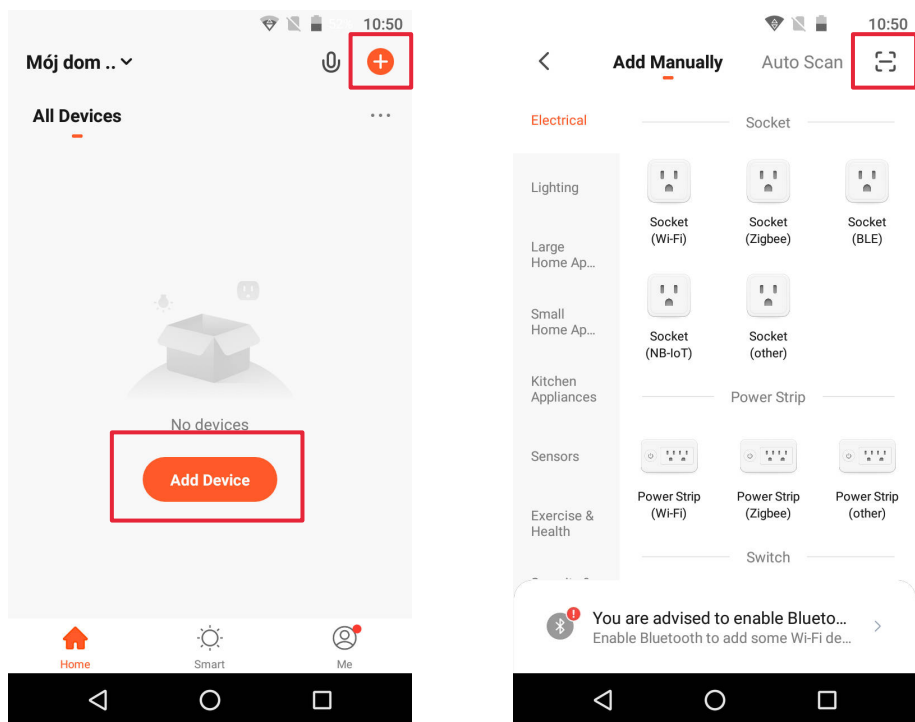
10:50

Mój dom ..

All Devices

No devices

Add Device

Home

Smart

Me

10:50

Add Manually

Auto Scan

Electrical

Lighting

Large Home Ap...

Small Home Ap...

Kitchen Appliances

Sensors

Exercise & Health

Socket

Socket (Wi-Fi)

Socket (Zigbee)

Socket (BLE)

Socket (NB-IoT)

Socket (other)

Power Strip

Power Strip (Wi-Fi)

Power Strip (Zigbee)

Power Strip (other)

Switch

You are advised to enable Blueto...
Enable Bluetooth to add some Wi-Fi de...